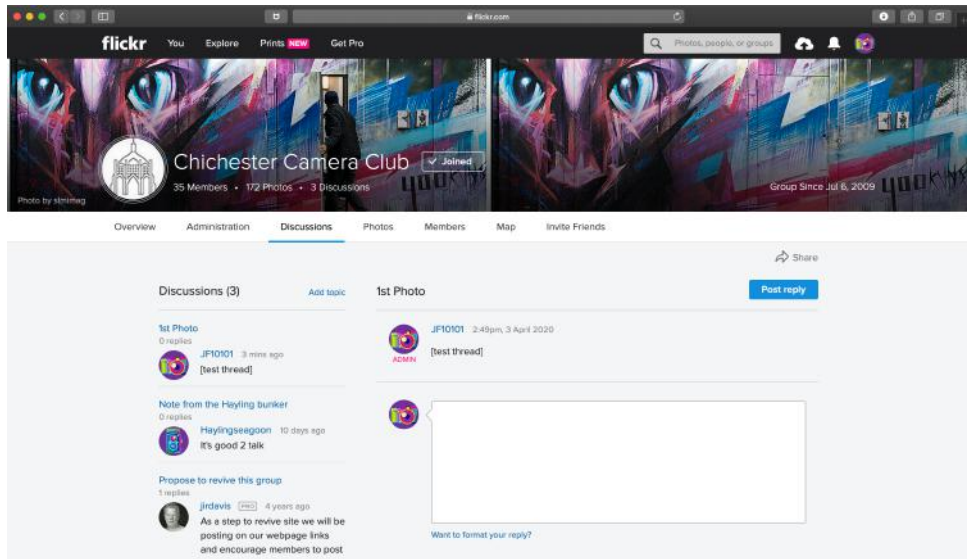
flickr.com

flickr You Explore Prints NEW Get Pro

Photos, people, or groups

Chichester Camera Club ✓ Joined

35 Members • 172 Photos • 3 Discussions

Group Since Jul 6, 2009

Photo by slimmag

Overview Administration Discussions Photos Members Map Invite Friends

Share

Discussions (3) Add topic

1st Photo
0 replies
JF10101 3 mins ago
[test thread]

Note from the Hayling bunker
0 replies
Haylingseagoon 10 days ago
It's good 2 talk

Propose to revive this group
1 replies
jlrdavis PRO 4 years ago
As a step to revive site we will be posting on our webpage links and encourage members to post

1st Photo

Post reply

JF10101 2:49pm, 3 April 2020
ADMIN
[test thread]

Want to format your reply?